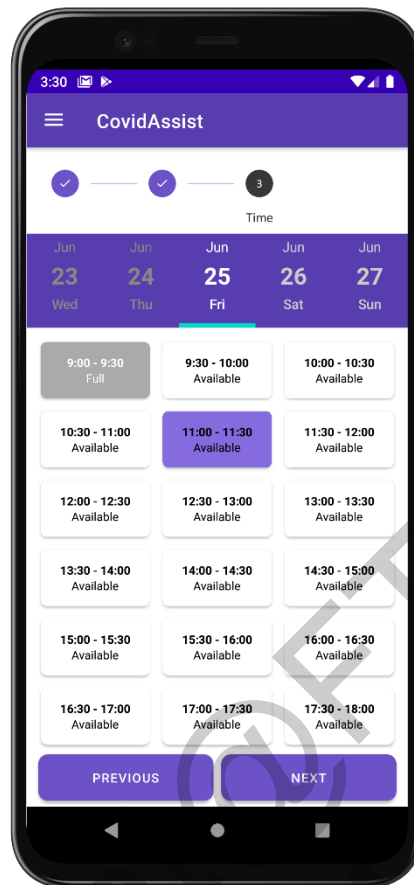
3:30

CovidAssist

3
Time

Jun
23
Wed

Jun
24
Thu

Jun
25
Fri

Jun
26
Sat

Jun
27
Sun

| | | |
|---|---|---|
| 9:00 - 9:30 Full | 9:30 - 10:00 Available | 10:00 - 10:30 Available |
| 10:30 - 11:00 Available | 11:00 - 11:30 Available | 11:30 - 12:00 Available |
| 12:00 - 12:30 Available | 12:30 - 13:00 Available | 13:00 - 13:30 Available |
| 13:30 - 14:00 Available | 14:00 - 14:30 Available | 14:30 - 15:00 Available |
| 15:00 - 15:30 Available | 15:30 - 16:00 Available | 16:00 - 16:30 Available |
| 16:30 - 17:00 Available | 17:00 - 17:30 Available | 17:30 - 18:00 Available |

PREVIOUS
NEXT